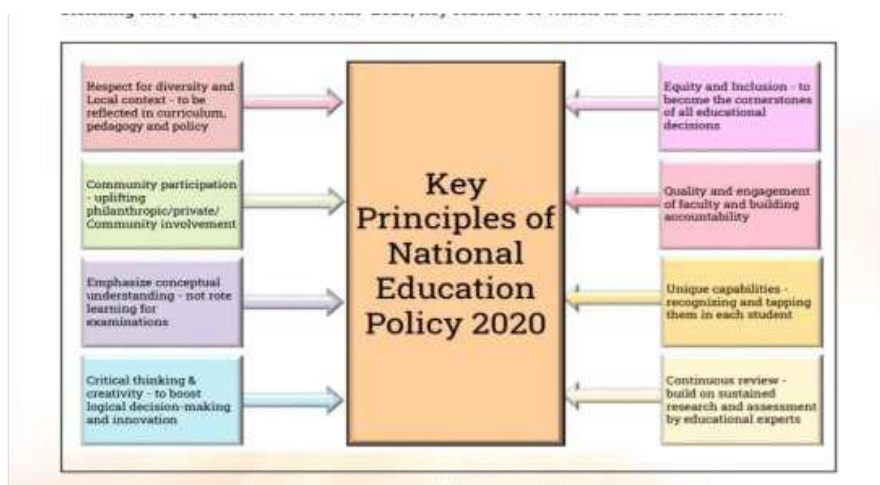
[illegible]

Respect for diversity and Local context - to be reflected in curriculum, pedagogy and policy

Community participation - uplifting philanthropic/private/ Community involvement

Emphasize conceptual understanding - not rote learning for examinations

Critical thinking & creativity - to boost logical decision-making and innovation

Key Principles of National Education Policy 2020

Equity and Inclusion - to become the cornerstones of all educational decisions

Quality and engagement of faculty and building accountability

Unique capabilities - recognizing and tapping them in each student

Continuous review - build on sustained research and assessment by educational experts